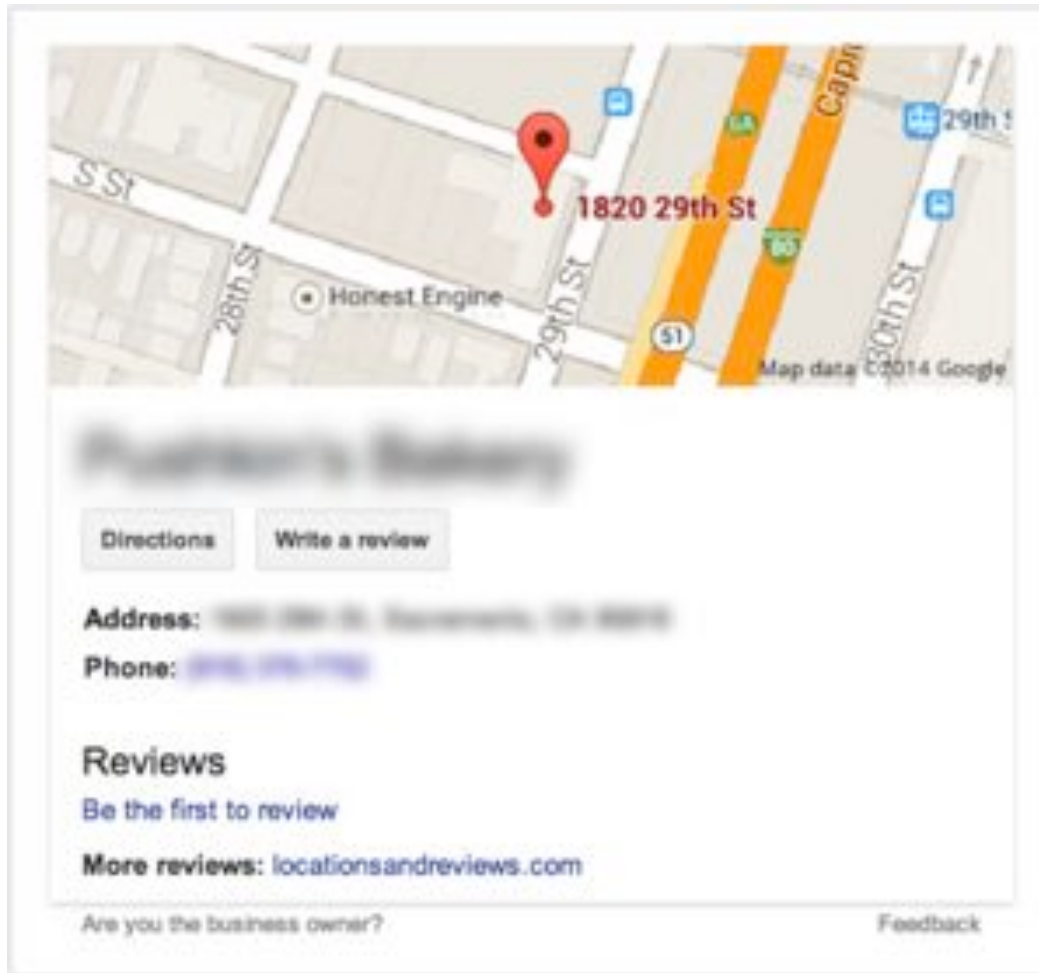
S St

28th St

Honest Engine

1820 29th St

29th St

Capi

29th S

30th St

51

Map data ©2014 Google

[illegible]

Directions

Write a review

Address: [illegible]

Phone: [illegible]

Reviews

Be the first to review

More reviews: locationsandreviews.com

Are you the business owner?

Feedback